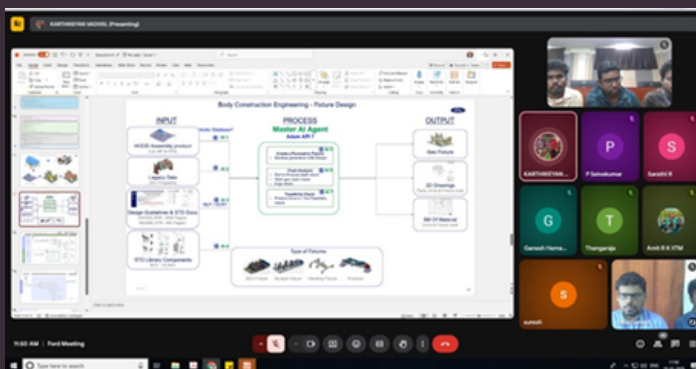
KARTHIKEYAN VADIVEL (Presenting)

Body Construction Engineering - Fixture Design

INPUT

PROCESS

OUTPUT

Master AI Agent

Vector Database?

Legacy Data

Design Guidelines & STD Docs

STD Library Components

Type of Fixtures

Sim Fixture

2D Drawings

Bill Of Material

Click to add notes

KARTHIKEYAN...

P

P Selvakumar

S

Sanathi R

G

Ganesh Hema...

T

Thangaraja

Arvin R K ITM

S

suresh

11:50 AM | Ford Meeting